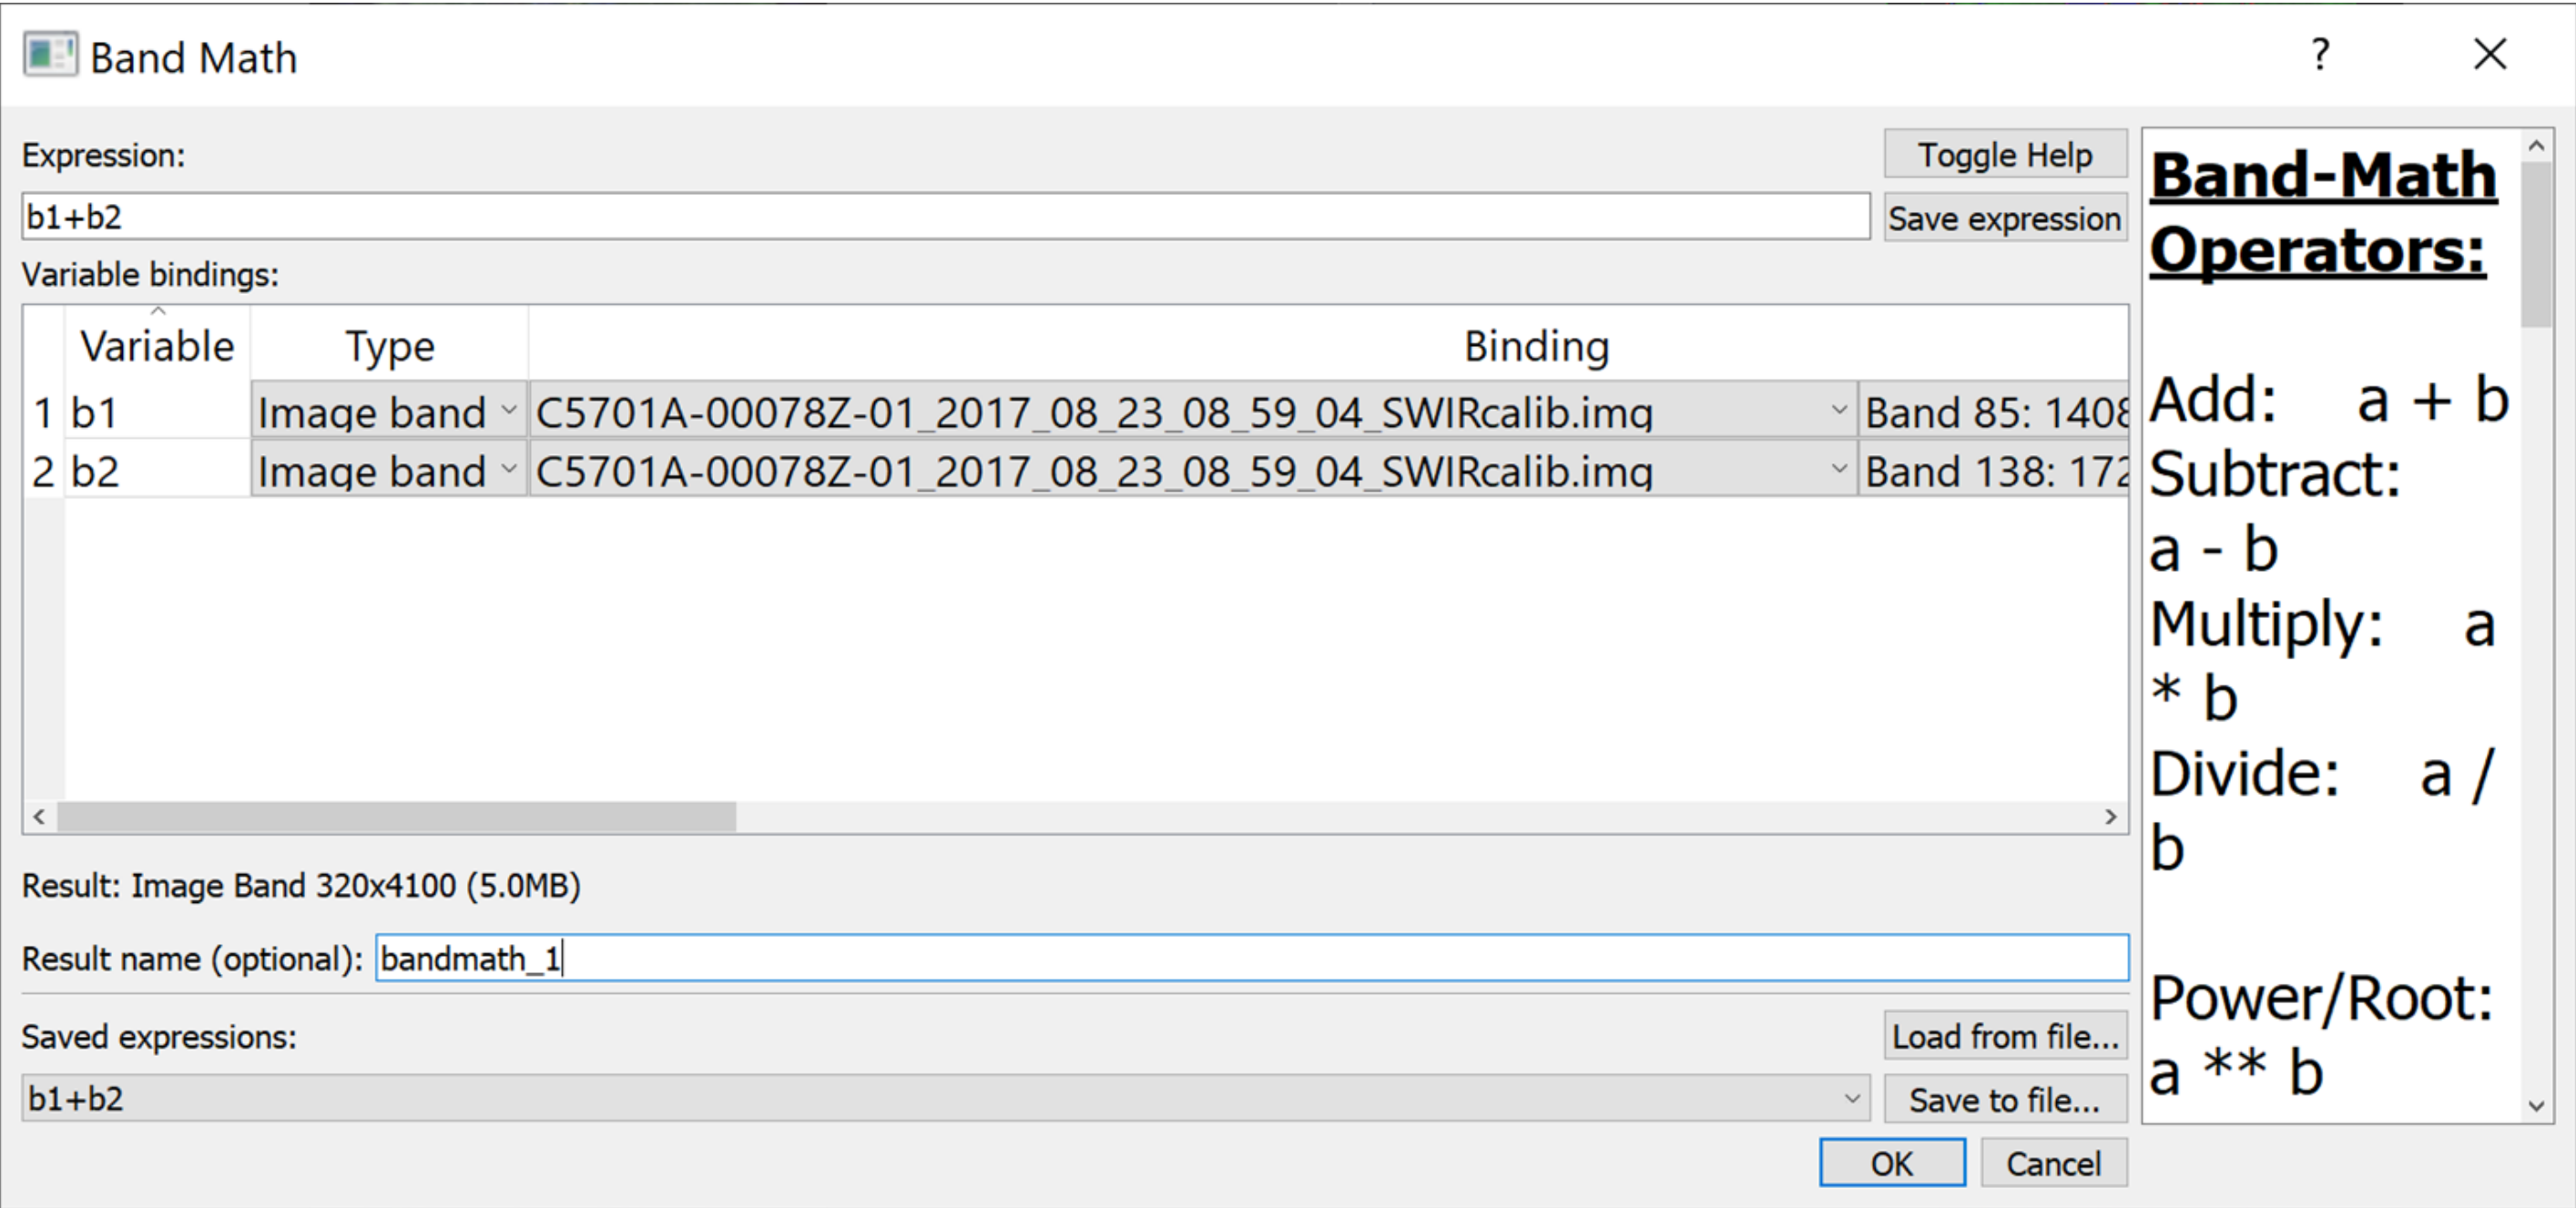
Band Math

?

Expression:

Toggle Help

b1+b2

Save expression

Variable bindings:

| | Variable | Type | Binding | |
|---|---|---|---|---|
| 1 | b1 | Image band | C5701A-00078Z-01_2017_08_23_08_59_04_SWIRcalib.img | Band 85: 1408 |
| 2 | b2 | Image band | C5701A-00078Z-01_2017_08_23_08_59_04_SWIRcalib.img | Band 138: 172 |

Result: Image Band 320x4100 (5.0MB)

Result name (optional): bandmath_1

Saved expressions:

Load from file...

b1+b2

Save to file...

OK

Cancel

**Band-Math Operators:**

Add: a + b
Subtract: a - b
Multiply: a * b
Divide: a / b

Power/Root: a ** b